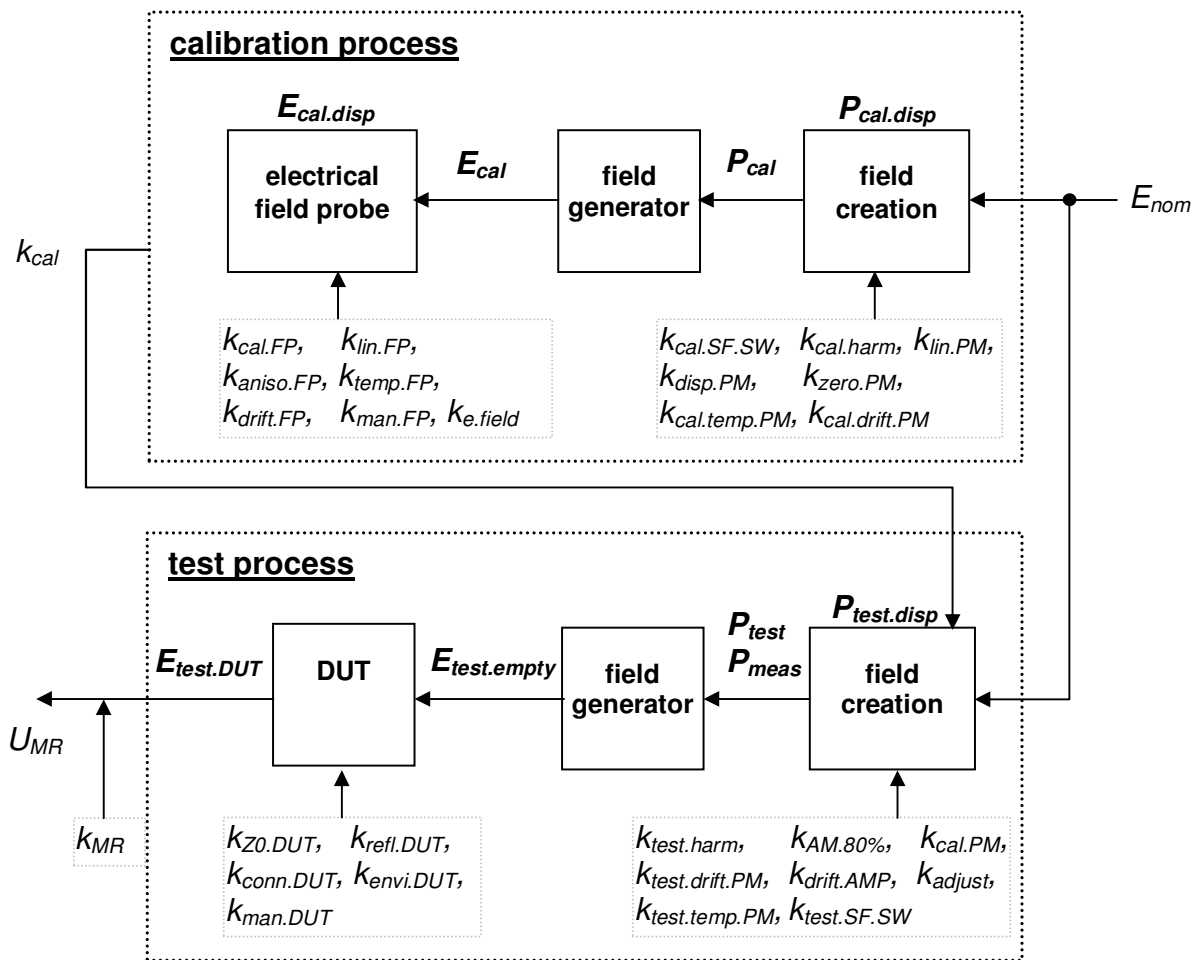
calibration process

$E_{cal.disp}$

electrical field probe

$E_{cal}$

field generator

$P_{cal}$

$P_{cal.disp}$

field creation

$E_{nom}$

$k_{cal}$

$k_{cal.FP}$, $k_{lin.FP}$, $k_{aniso.FP}$, $k_{temp.FP}$, $k_{drift.FP}$, $k_{man.FP}$, $k_{e.field}$

$k_{cal.SF.SW}$, $k_{cal.harm}$, $k_{lin.PM}$, $k_{disp.PM}$, $k_{zero.PM}$, $k_{cal.temp.PM}$, $k_{cal.drift.PM}$

test process

$E_{test.DUT}$

DUT

$E_{test.empty}$

field generator

$P_{test}$
$P_{meas}$

$P_{test.disp}$

field creation

$U_{MR}$

$k_{MR}$

$k_{Z0.DUT}$, $k_{refl.DUT}$, $k_{conn.DUT}$, $k_{envi.DUT}$, $k_{man.DUT}$

$k_{test.harm}$, $k_{AM.80\%}$, $k_{cal.PM}$, $k_{test.drift.PM}$, $k_{drift.AMP}$, $k_{adjust}$, $k_{test.temp.PM}$, $k_{test.SF.SW}$